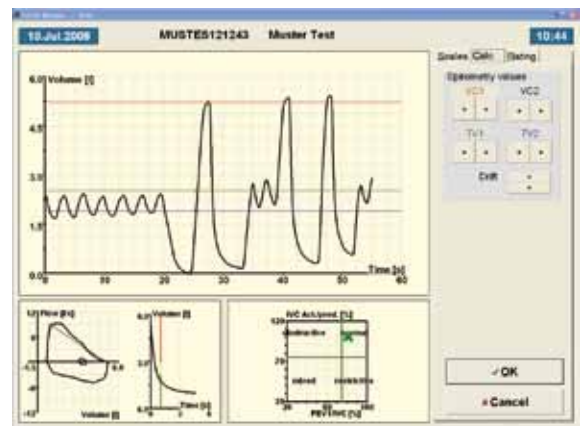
10.Jul.2009 MUSTE5121243 Muster Test 10:44

Scales Calc Dating

Spirometry values

VC1 VC2

+ - + -

TV1 TV2

+ - + -

Drift +
-

6.0 Volume [l]

4.5

3.0

1.5

0.0

Time [s]

0 10 20 30 40 50 60

12 Flow [l/s]

Volume [l]

-12

6.0 Volume [l]

Time [s]

IVC Act./pred. [%]

120

restrictive

mixed

obstructive

FEV1/IVC [%]

✓OK

× Cancel